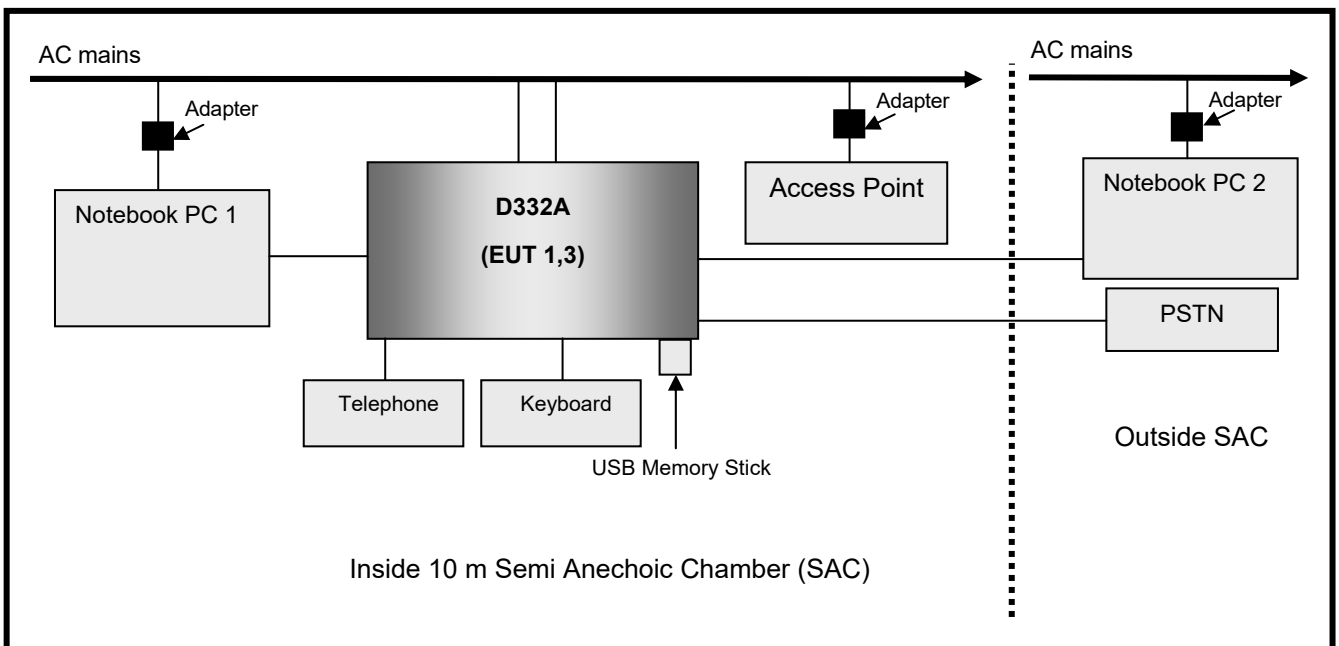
AC mains

Adapter

Notebook PC 1

D332A

(EUT 1,3)

Adapter

Access Point

AC mains

Adapter

Notebook PC 2

PSTN

Telephone

Keyboard

USB Memory Stick

Outside SAC

Inside 10 m Semi Anechoic Chamber (SAC)